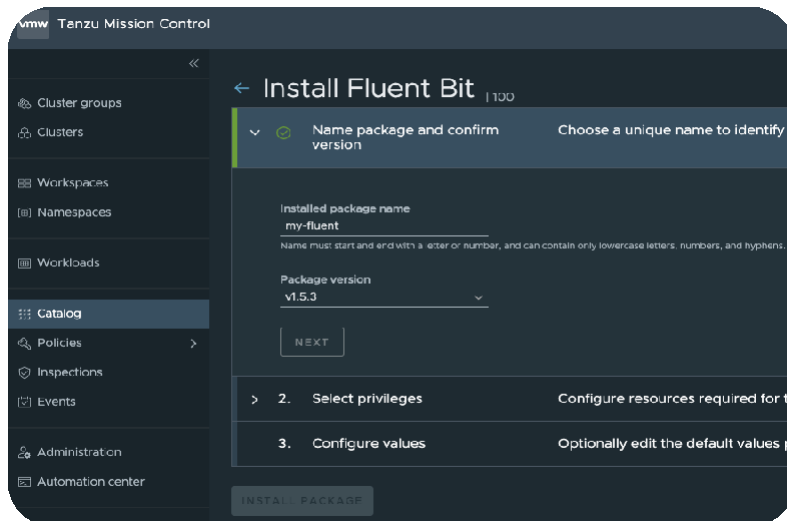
vmw Tanzu Mission Control

«

Cluster groups
Clusters

Workspaces
Namespaces

Workloads

Catalog
Policies
Inspections
Events

Administration
Automation center

← Install Fluent Bit |100

Name package and confirm version

Choose a unique name to identify

Installed package name
my-fluent
Name must start and end with a letter or number, and can contain only lowercase letters, numbers, and hyphens.

Package version
v1.5.3

NEXT

2. Select privileges
Configure resources required for t

3. Configure values
Optionally edit the default values p

INSTALL PACKAGE